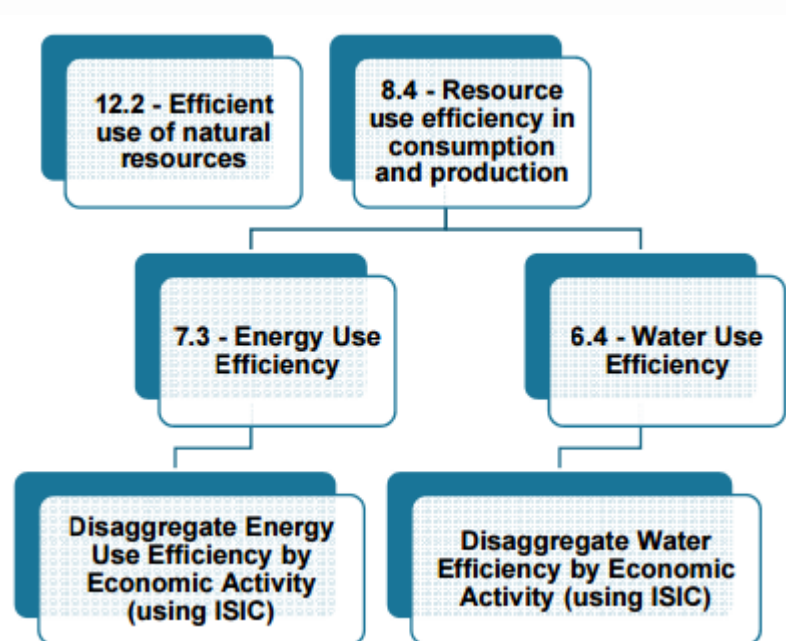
12.2 - Efficient use of natural resources

8.4 - Resource use efficiency in consumption and production

7.3 - Energy Use Efficiency

6.4 - Water Use Efficiency

Disaggregate Energy Use Efficiency by Economic Activity (using ISIC)

Disaggregate Water Efficiency by Economic Activity (using ISIC)